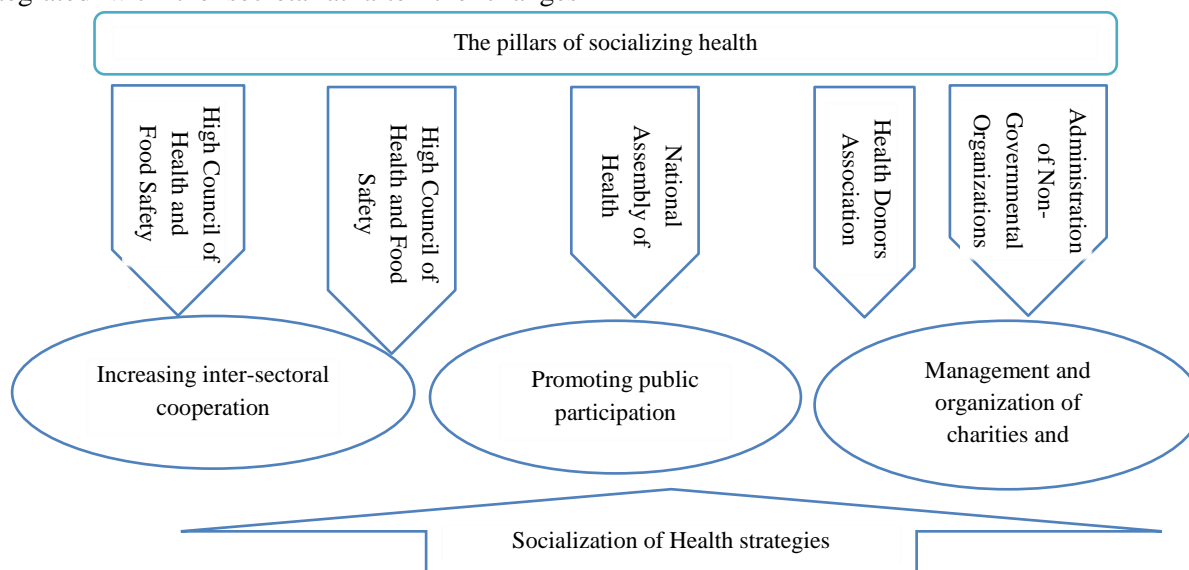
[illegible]

The pillars of socializing health

High Council of Health and Food Safety

High Council of Health and Food Safety

National Assembly of Health

Health Donors Association

Administration of Non-Governmental Organizations

Increasing inter-sectoral cooperation

Promoting public participation

Management and organization of charities and

Socialization of Health strategies